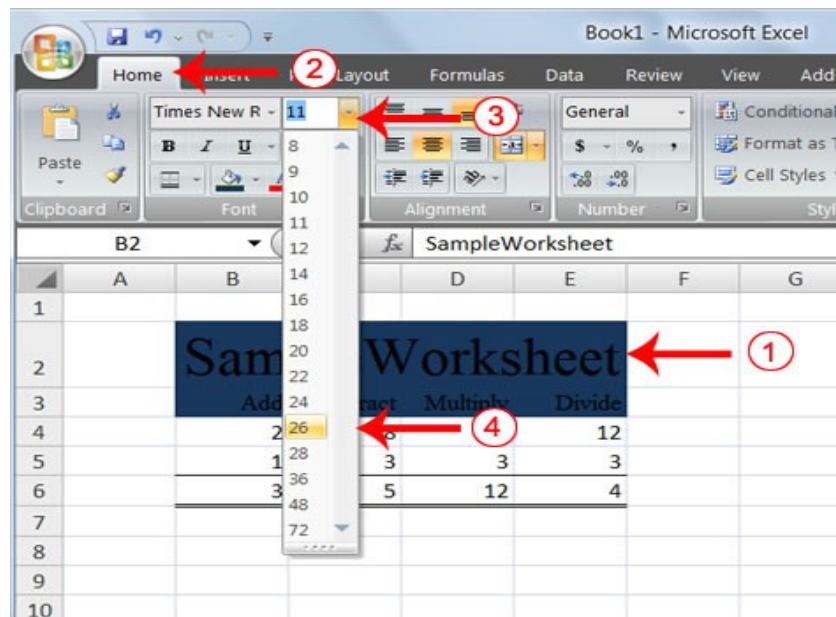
Book1 - Microsoft Excel

Home Insert Layout Formulas Data Review View Add

Paste

Times New R 11

B I U

Clipboard Font Alignment Number

General

$ %

Conditional

Format as T

Cell Styles

Styl

B2 SampleWorksheet

8
9
10
11
12
14
16
18
20
22
24
26
28
36
48
72

| | A | B | C | D | E | F | G |
|---|---|---|---|---|---|---|---|
| 1 | | | | | | | |
| 2 | | Sam | | Worksheet | | | |
| 3 | | Add | ract | Multiply | Divide | | |
| 4 | | 2 | 8 | | 12 | | |
| 5 | | 1 | 3 | 3 | 3 | | |
| 6 | | 3 | 5 | 12 | 4 | | |
| 7 | | | | | | | |
| 8 | | | | | | | |
| 9 | | | | | | | |
| 10 | | | | | | | |

1
2
3
4